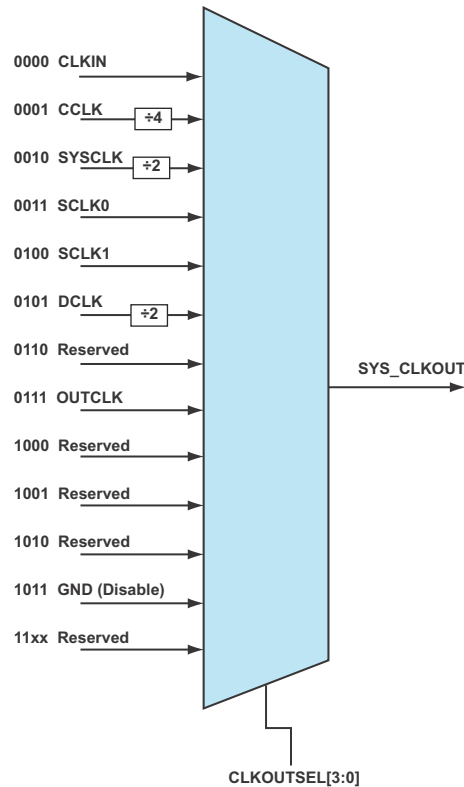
0000 CLKIN

0001 CCLK ÷4

0010 SYSCLK ÷2

0011 SCLK0

0100 SCLK1

0101 DCLK ÷2

0110 Reserved

0111 OUTCLK

1000 Reserved

1001 Reserved

1010 Reserved

1011 GND (Disable)

11xx Reserved

SYS_CLKOUT

CLKOUTSEL[3:0]